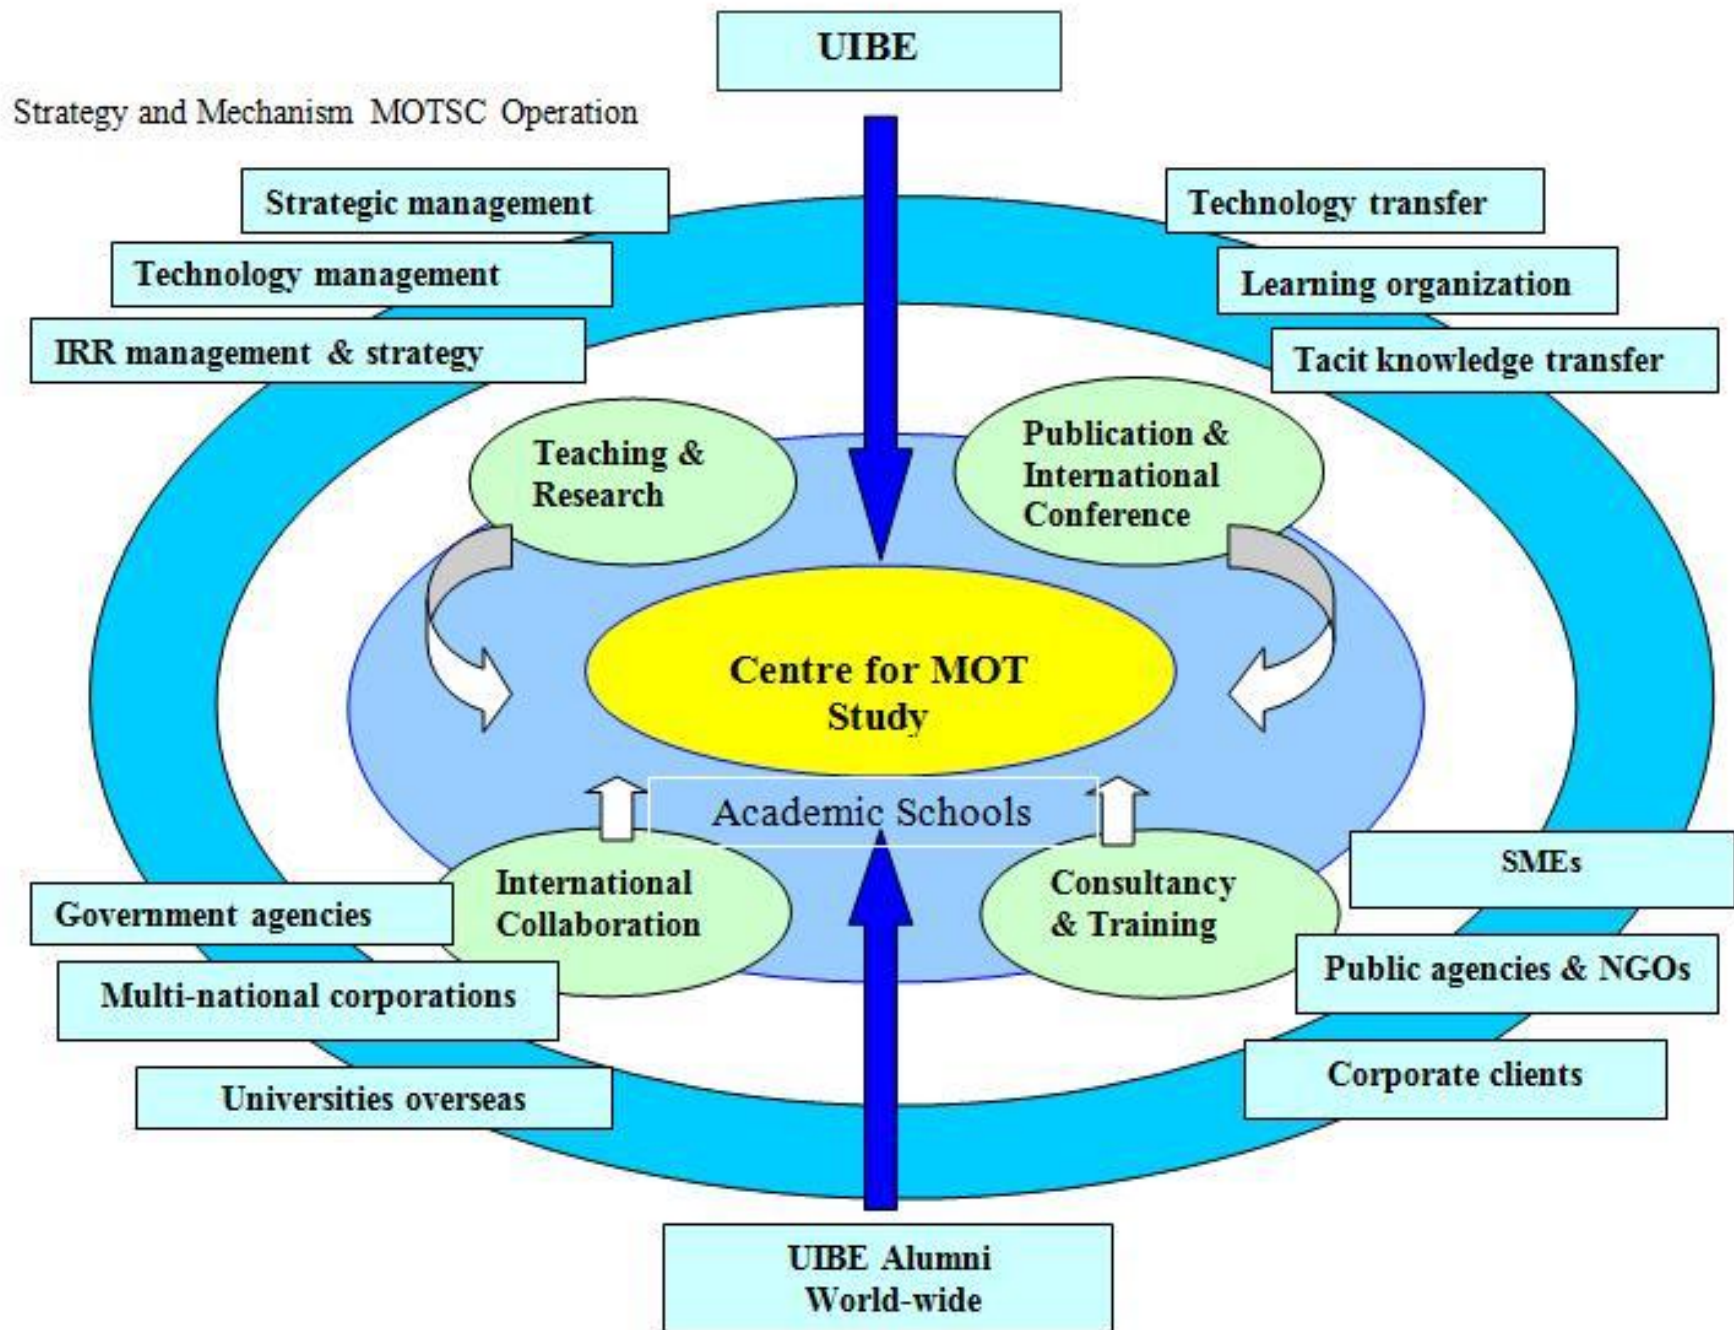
UIBE

Strategy and Mechanism MOTSC Operation

Strategic management

Technology management

IRR management & strategy

Technology transfer

Learning organization

Tacit knowledge transfer

Teaching & Research

Publication & International Conference

Centre for MOT Study

Academic Schools

International Collaboration

Consultancy & Training

Government agencies

Multi-national corporations

Universities overseas

SMEs

Public agencies & NGOs

Corporate clients

UIBE Alumni World-wide